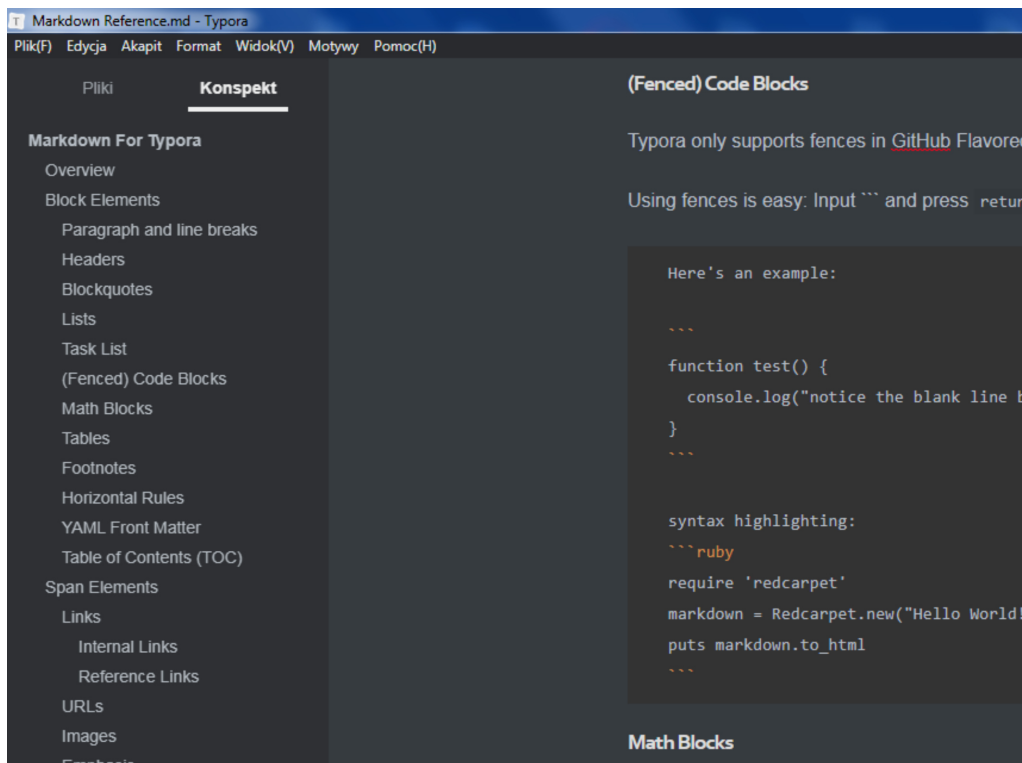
Markdown Reference.md - Typora

Plik(F) Edycja Akapit Format Widok(V) Motywy Pomoc(H)

Pliki Konspekt

Markdown For Typora
Overview
Block Elements
Paragraph and line breaks
Headers
Blockquotes
Lists
Task List
(Fenced) Code Blocks
Math Blocks
Tables
Footnotes
Horizontal Rules
YAML Front Matter
Table of Contents (TOC)
Span Elements
Links
Internal Links
Reference Links
URLs
Images
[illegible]

(Fenced) Code Blocks

Typora only supports fences in GitHub Flavore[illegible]

Using fences is easy: Input ``` and press retur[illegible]

```
Here's an example:

```
function test() {
  console.log("notice the blank line b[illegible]
}
```

syntax highlighting:
```ruby
require 'redcarpet'
markdown = Redcarpet.new("Hello World![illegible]
puts markdown.to_html
```
```

Math Blocks